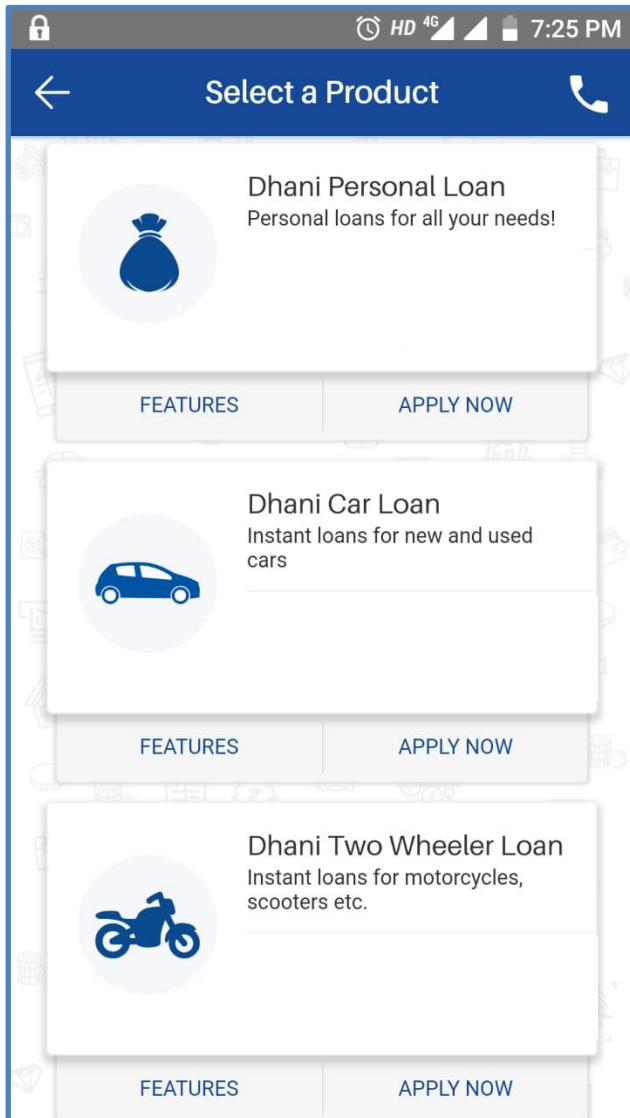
HD 4G 7:25 PM

Select a Product

Dhani Personal Loan
Personal loans for all your needs!

FEATURES
APPLY NOW

Dhani Car Loan
Instant loans for new and used cars

FEATURES
APPLY NOW

Dhani Two Wheeler Loan
Instant loans for motorcycles, scooters etc.

FEATURES
APPLY NOW